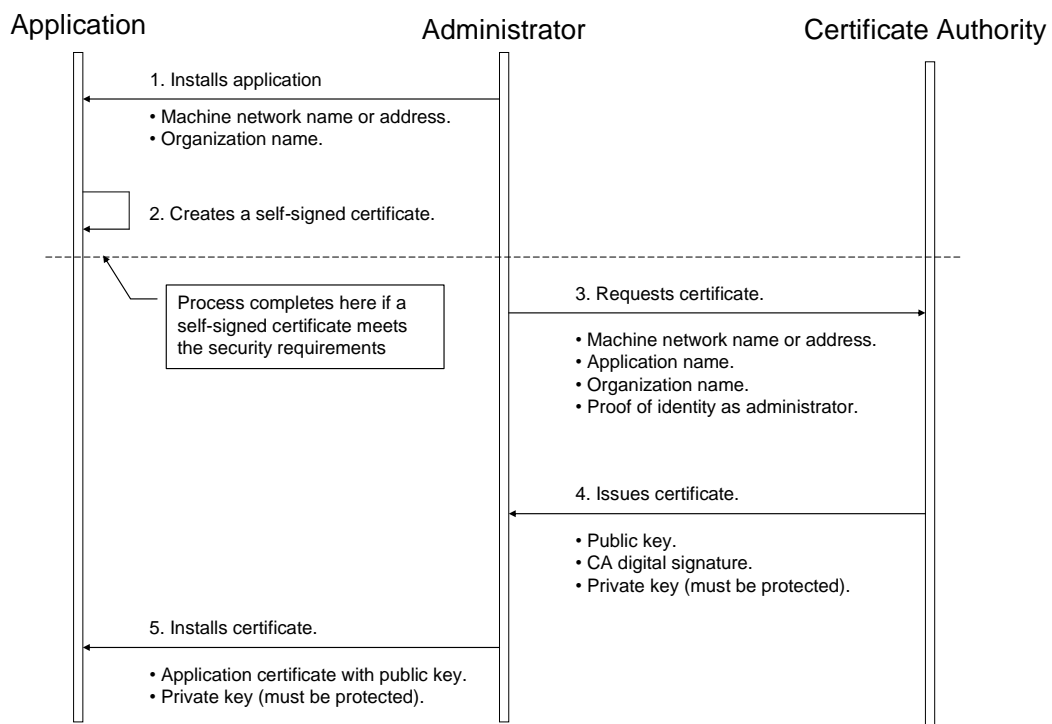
Application

Administrator

Certificate Authority

1. Installs application

• Machine network name or address.
• Organization name.

2. Creates a self-signed certificate.

Process completes here if a self-signed certificate meets the security requirements

3. Requests certificate.

• Machine network name or address.
• Application name.
• Organization name.
• Proof of identity as administrator.

4. Issues certificate.

• Public key.
• CA digital signature.
• Private key (must be protected).

5. Installs certificate.

• Application certificate with public key.
• Private key (must be protected).